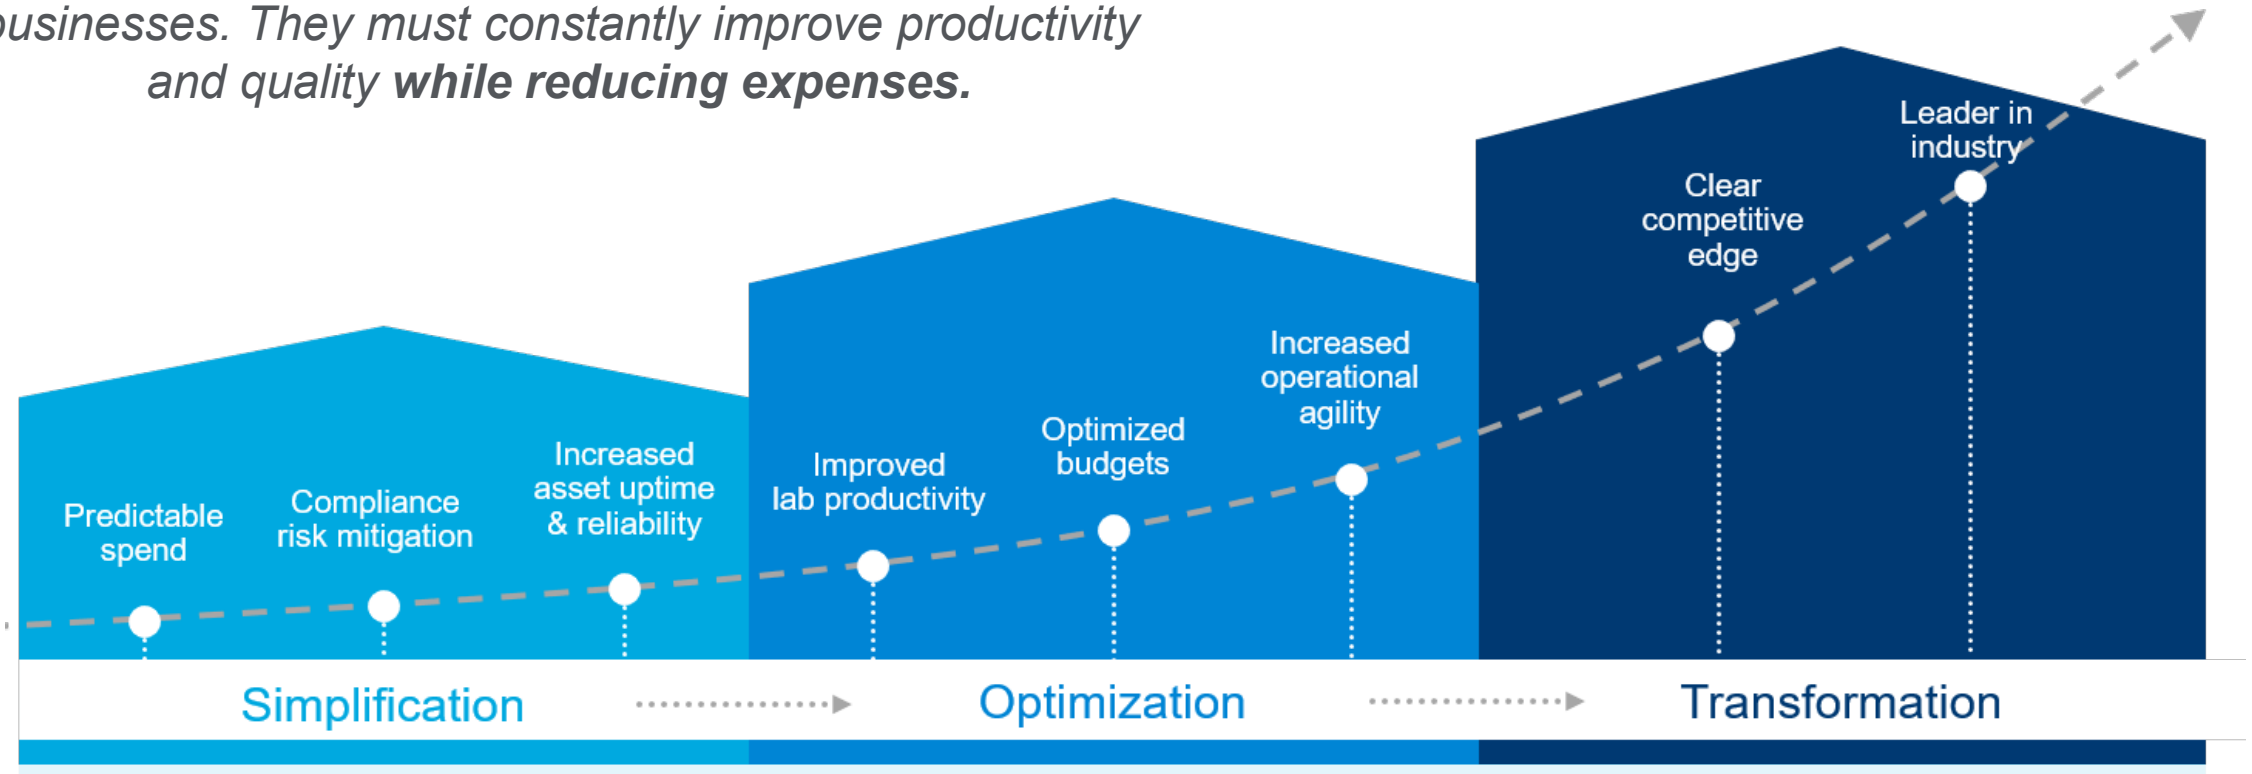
usinesses. They must constantly improve productivity and quality **while reducing expenses.**

Leader in industry

Clear competitive edge

Increased operational agility

Optimized budgets

Improved lab productivity

Increased asset uptime & reliability

Compliance risk mitigation

Predictable spend

Simplification

Optimization

Transformation